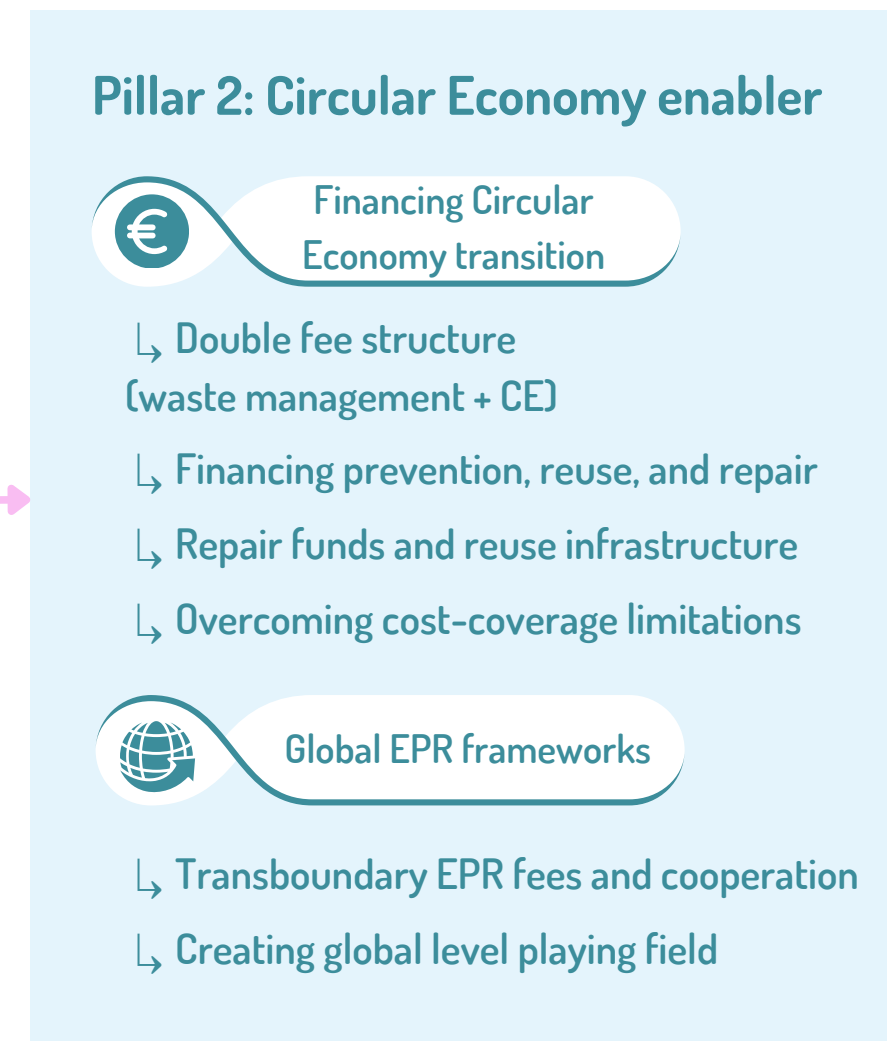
Pillar 2: Circular Economy enabler

€

Financing Circular Economy transition

↳ Double fee structure (waste management + CE)

↳ Financing prevention, reuse, and repair

↳ Repair funds and reuse infrastructure

↳ Overcoming cost-coverage limitations

Global EPR frameworks

↳ Transboundary EPR fees and cooperation

↳ Creating global level playing field